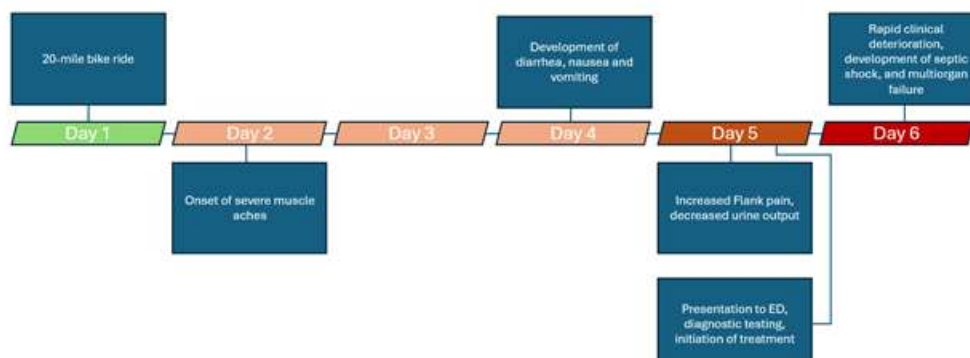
20-mile bike ride

Development of diarrhea, nausea and vomiting

Rapid clinical deterioration, development of septic shock, and multiorgan failure

Day 1

Day 2

Day 3

Day 4

Day 5

Day 6

Onset of severe muscle aches

Increased Flank pain, decreased urine output

Presentation to ED, diagnostic testing, initiation of treatment